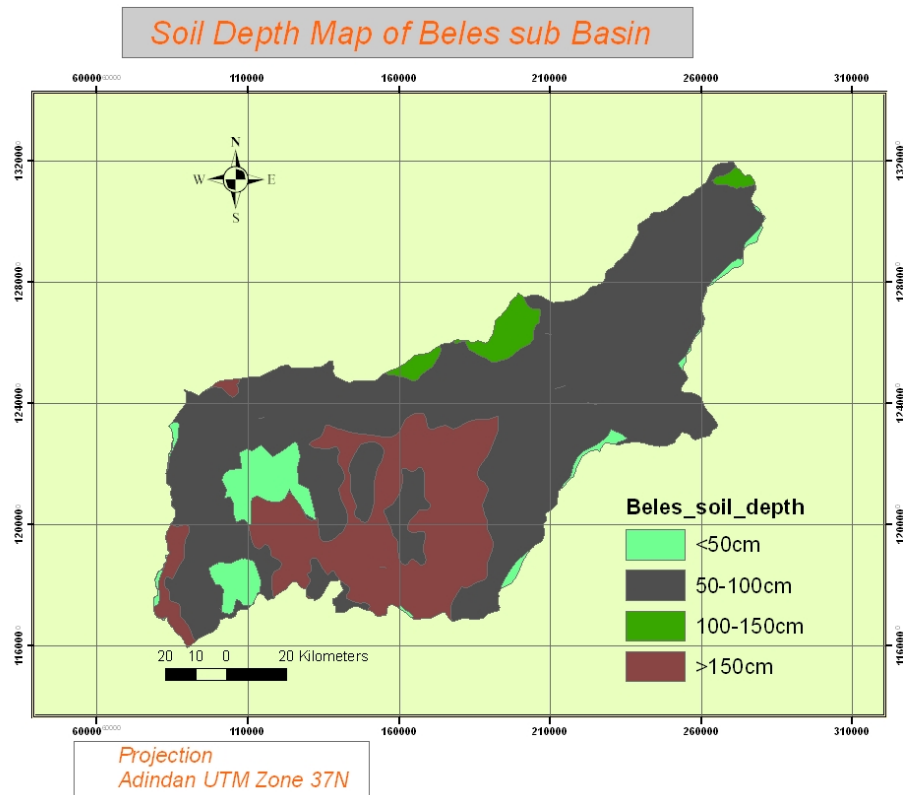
Soil Depth Map of Beles sub Basin

60000 110000 160000 210000 260000 310000

1320000 1280000 1240000 1200000 1160000

N
W E
S

Beles_soil_depth
<50cm
50-100cm
100-150cm
>150cm

20 10 0 20 Kilometers

60000 110000 160000 210000 260000 310000

Projection
Adindan UTM Zone 37N